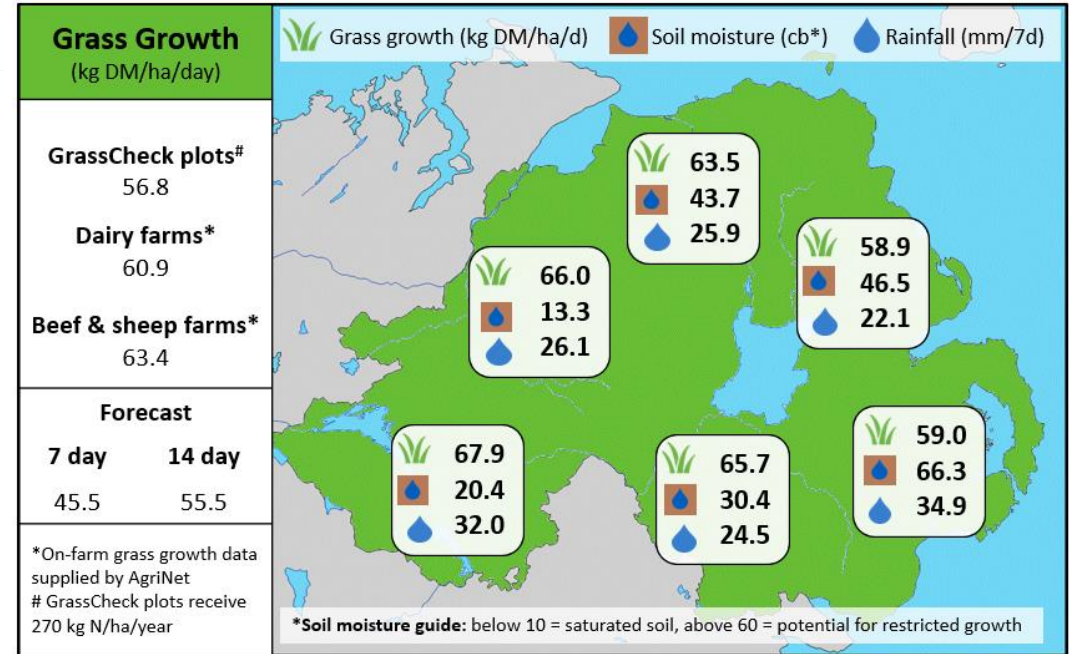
Grass Growth
(kg DM/ha/day)

GrassCheck plots#
56.8

Dairy farms*
60.9

Beef & sheep farms*
63.4

Forecast

| 7 day | 14 day |
|---|---|
| 45.5 | 55.5 |

*On-farm grass growth data supplied by AgriNet
# GrassCheck plots receive 270 kg N/ha/year

Grass growth (kg DM/ha/d) Soil moisture (cb*) Rainfall (mm/7d)

63.5
43.7
25.9

58.9
46.5
22.1

66.0
13.3
26.1

67.9
20.4
32.0

65.7
30.4
24.5

59.0
66.3
34.9

*Soil moisture guide: below 10 = saturated soil, above 60 = potential for restricted growth